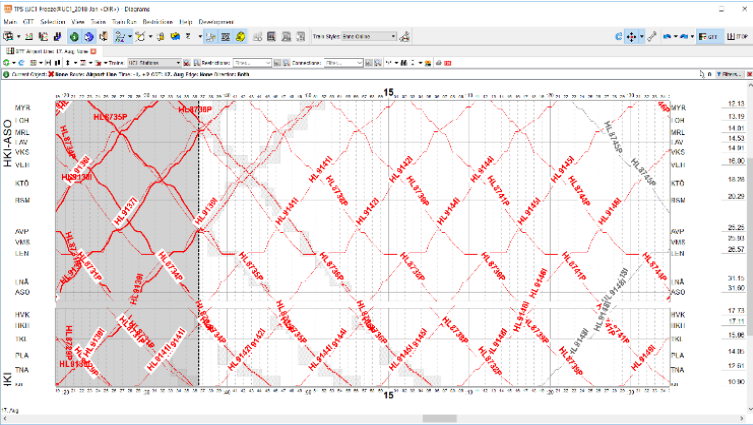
TPS (UCI Prosa RUCI_2018 Jan <DIR>) - Diagrams
Main GTT Selection View Trains Train Run Restrictions Help Development
Train Styles: Best Online
GTT Airport Line 17. Aug, Time
Trains UCI Stations
Restrictions: Connections:
Current Object: Airport Line Time 17. Aug
Filters
MYR
LCH
MRL
LAV
VKS
VLH
KTÖ
RSM
AVP
VMS
LEN
LNÄ
ASO
HVK
HKI
TKI
PLA
TNA
HKI-ASO
HKI
15
15
12.13
13.19
14.01
14.91
16.00
20.29
25.25
25.93
26.57
31.15
31.60
12.17
12.73
15.98
HL8735P
HL8736P
HL9138I
HL9137I
HL9141I
HL9142I
HL9143I
HL9144I
HL9145I
HL9146I
HL8737P
HL8738P
HL8739P
HL8741P
HL8742P
HL8743P
HL8745P
HL8744P
HL9148I
HL9149I
17. Aug